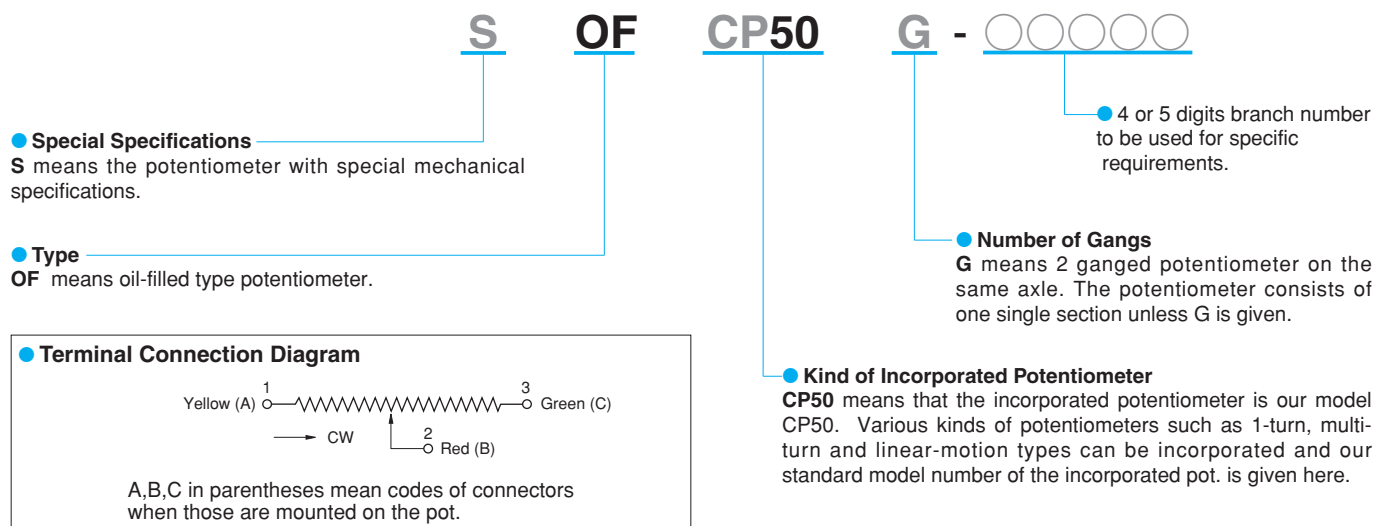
S OF CP50 G - ○○○○○

4 or 5 digits branch number to be used for specific requirements.

Special Specifications
**S** means the potentiometer with special mechanical specifications.

Type
**OF** means oil-filled type potentiometer.

Number of Gangs
**G** means 2 ganged potentiometer on the same axle. The potentiometer consists of one single section unless G is given.

Terminal Connection Diagram
1
Yellow (A)
3
Green (C)
CW
2
Red (B)

A,B,C in parentheses mean codes of connectors when those are mounted on the pot.

Kind of Incorporated Potentiometer
**CP50** means that the incorporated potentiometer is our model CP50. Various kinds of potentiometers such as 1-turn, multi-turn and linear-motion types can be incorporated and our standard model number of the incorporated pot. is given here.